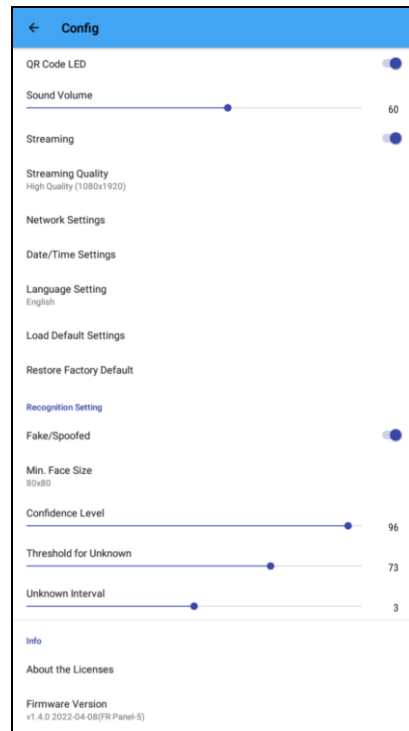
Config

QR Code LED

Sound Volume
60

Streaming

Streaming Quality
High Quality (1080x1920)

Network Settings

Date/Time Settings

Language Setting
English

Load Default Settings

Restore Factory Default

Recognition Setting

Fake/Spoofed

Min. Face Size
80x80

Confidence Level
96

Threshold for Unknown
73

Unknown Interval
3

Info

About the Licenses

Firmware Version
v1.4.0 2022-04-08(FR Panel-5)